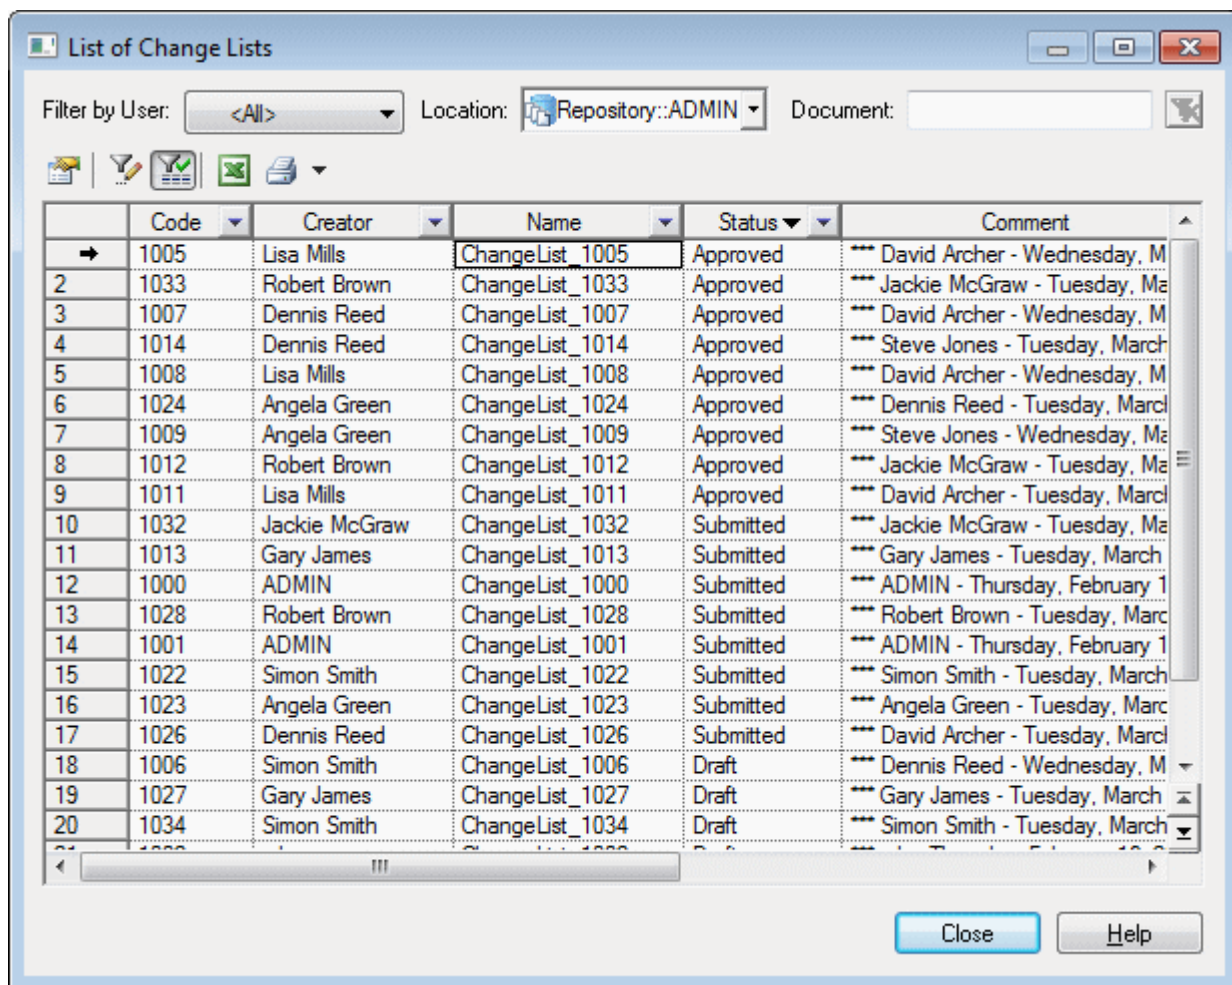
List of Change Lists

Filter by User: <All> Location: Repository::ADMIN Document:

| | Code | Creator | Name | Status | Comment |
|---|---|---|---|---|---|
| → | 1005 | Lisa Mills | ChangeList_1005 | Approved | *** David Archer - Wednesday, M |
| 2 | 1033 | Robert Brown | ChangeList_1033 | Approved | *** Jackie McGraw - Tuesday, Ma |
| 3 | 1007 | Dennis Reed | ChangeList_1007 | Approved | *** David Archer - Wednesday, M |
| 4 | 1014 | Dennis Reed | ChangeList_1014 | Approved | *** Steve Jones - Tuesday, March |
| 5 | 1008 | Lisa Mills | ChangeList_1008 | Approved | *** David Archer - Wednesday, M |
| 6 | 1024 | Angela Green | ChangeList_1024 | Approved | *** Dennis Reed - Tuesday, March |
| 7 | 1009 | Angela Green | ChangeList_1009 | Approved | *** Steve Jones - Wednesday, Ma |
| 8 | 1012 | Robert Brown | ChangeList_1012 | Approved | *** Jackie McGraw - Tuesday, Ma |
| 9 | 1011 | Lisa Mills | ChangeList_1011 | Approved | *** David Archer - Tuesday, March |
| 10 | 1032 | Jackie McGraw | ChangeList_1032 | Submitted | *** Jackie McGraw - Tuesday, Ma |
| 11 | 1013 | Gary James | ChangeList_1013 | Submitted | *** Gary James - Tuesday, March |
| 12 | 1000 | ADMIN | ChangeList_1000 | Submitted | *** ADMIN - Thursday, February 1 |
| 13 | 1028 | Robert Brown | ChangeList_1028 | Submitted | *** Robert Brown - Tuesday, Marc |
| 14 | 1001 | ADMIN | ChangeList_1001 | Submitted | *** ADMIN - Thursday, February 1 |
| 15 | 1022 | Simon Smith | ChangeList_1022 | Submitted | *** Simon Smith - Tuesday, March |
| 16 | 1023 | Angela Green | ChangeList_1023 | Submitted | *** Angela Green - Tuesday, Marc |
| 17 | 1026 | Dennis Reed | ChangeList_1026 | Submitted | *** David Archer - Tuesday, March |
| 18 | 1006 | Simon Smith | ChangeList_1006 | Draft | *** Dennis Reed - Wednesday, M |
| 19 | 1027 | Gary James | ChangeList_1027 | Draft | *** Gary James - Tuesday, March |
| 20 | 1034 | Simon Smith | ChangeList_1034 | Draft | *** Simon Smith - Tuesday, March |

Close Help